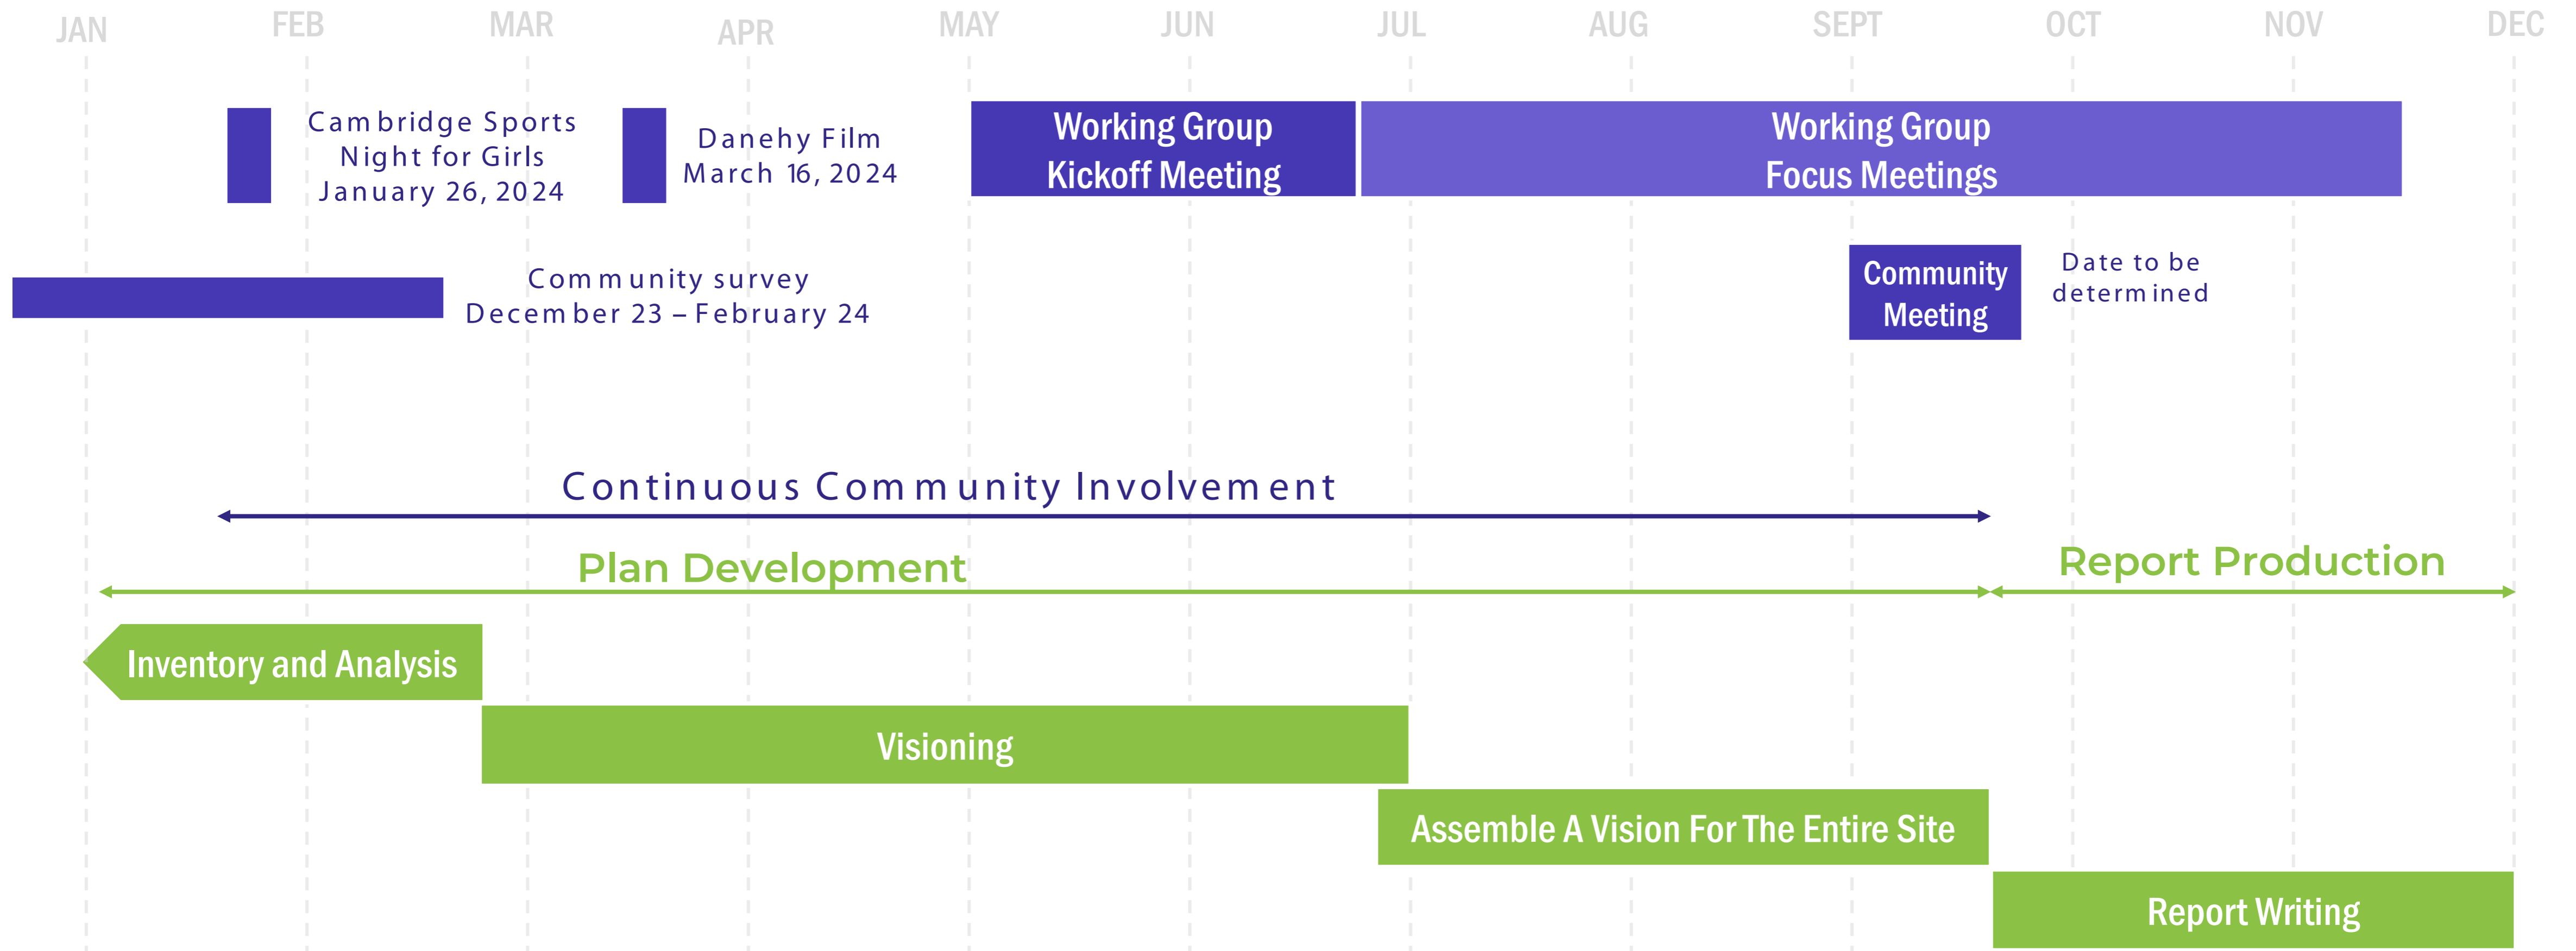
JAN FEB MAR APR MAY JUN JUL AUG SEPT OCT NOV DEC

Cambridge Sports Night for Girls January 26, 2024

Danehy Film March 16, 2024

Working Group Kickoff Meeting

Working Group Focus Meetings

Community survey December 23 – February 24

Community Meeting

Date to be determined

Continuous Community Involvement

Plan Development

Report Production

Inventory and Analysis

Visioning

Assemble A Vision For The Entire Site

Report Writing